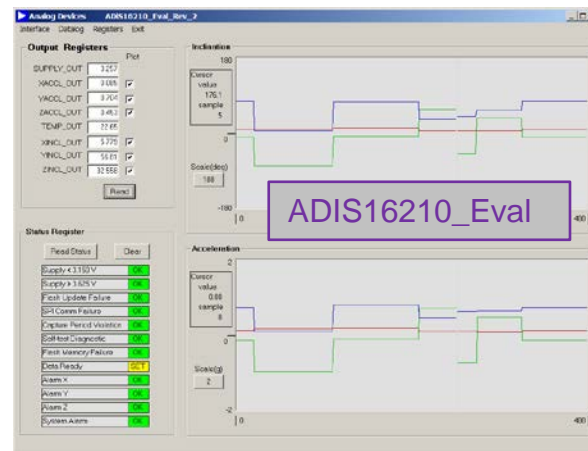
Analog Devices ADIS16210_Eval_Rev_2

Interface Datalog Registers Exit

Output Registers

Plot

SUPPLY_OUT 3.257

XACCL_OUT 0.085

YACCL_OUT 0.704

ZACCL_OUT 0.453

TEMP_OUT 22.65

XINCL_OUT 5.775

YINCL_OUT 56.85

ZINCL_OUT 32.558

Read

Status Register

Read Status Clear

Supply < 3.153 V OK

Supply > 3.625 V OK

Flash Update Failure OK

SPI Comm Failure OK

Capture Period Violation OK

Self-test Diagnostic OK

Flash Memory Failure OK

Data Ready SET

Alarm X OK

Alarm Y OK

Alarm Z OK

System Alarm OK

Inclination

180

Cursor value 176.1 sample 5

0

Scale(deg) 180

-180

0

400

ADIS16210_Eval

Acceleration

2

Cursor value 0.88 sample 8

0

Scale(g) 2

-2

0

400